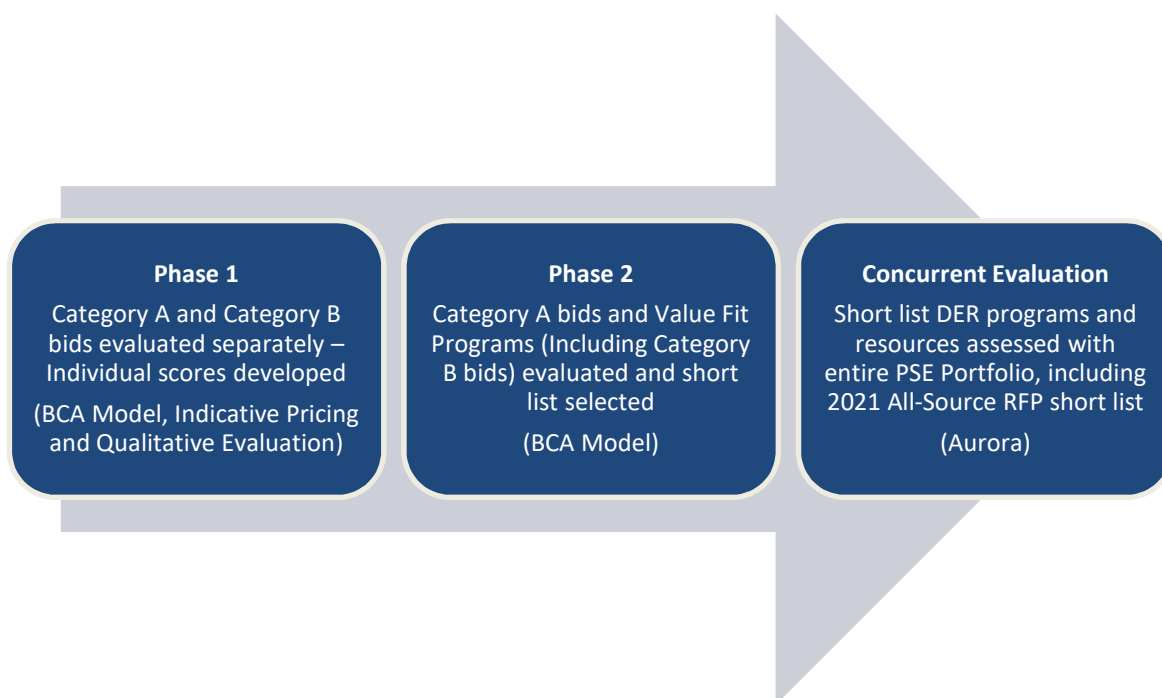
**Phase 1**

Category A and Category B bids evaluated separately – Individual scores developed

(BCA Model, Indicative Pricing and Qualitative Evaluation)

**Phase 2**

Category A bids and Value Fit Programs (Including Category B bids) evaluated and short list selected

(BCA Model)

**Concurrent Evaluation**

Short list DER programs and resources assessed with entire PSE Portfolio, including 2021 All-Source RFP short list

(Aurora)